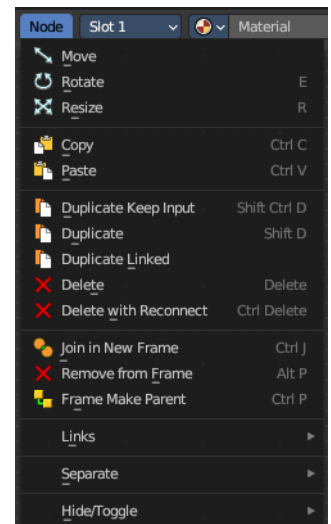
Node Slot 1 Material

Move
Rotate E
Resize R

Copy Ctrl C
Paste Ctrl V

Duplicate Keep Input Shift Ctrl D
Duplicate Shift D
Duplicate Linked
Delete Delete
Delete with Reconnect Ctrl Delete

Join in New Frame Ctrl J
Remove from Frame Alt P
Frame Make Parent Ctrl P

Links

Separate

Hide/Toggle